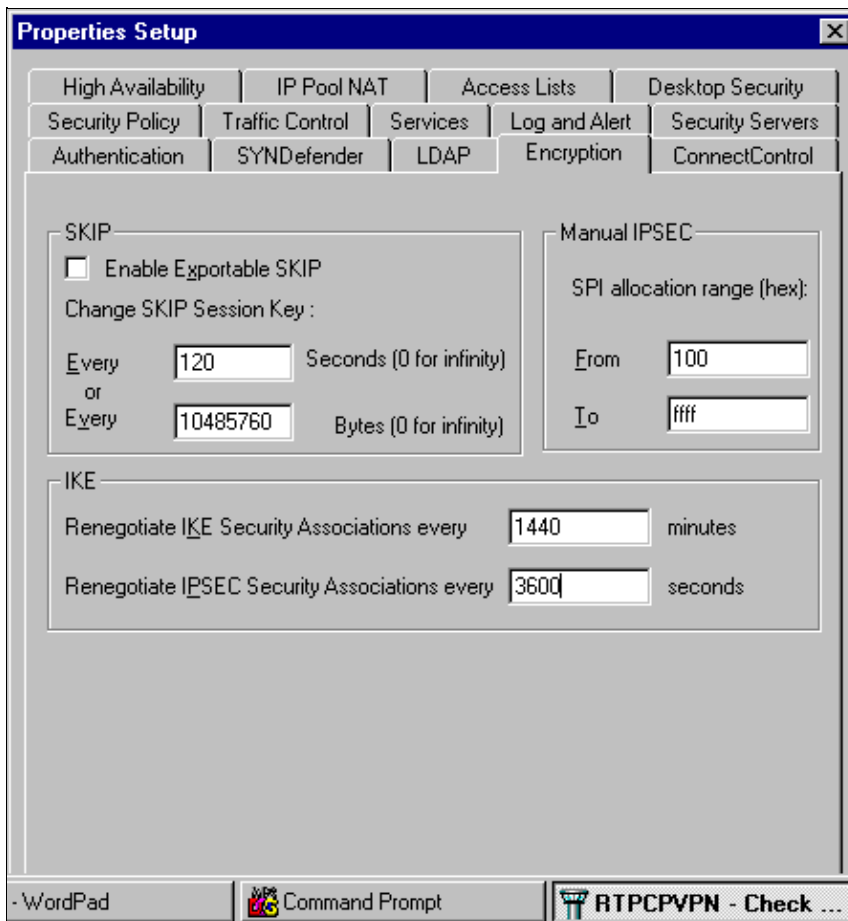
Properties Setup

High Availability | IP Pool NAT | Access Lists | Desktop Security
Security Policy | Traffic Control | Services | Log and Alert | Security Servers
Authentication | SYNDefender | LDAP | Encryption | ConnectControl

SKIP
Enable Exportable SKIP
Change SKIP Session Key :
Every 120 Seconds (0 for infinity)
or
Every 10485760 Bytes (0 for infinity)

Manual IPSEC
SPI allocation range (hex):
From 100
To ffff

IKE
Renegotiate IKE Security Associations every 1440 minutes
Renegotiate IPSEC Security Associations every 3600 seconds

- WordPad | Command Prompt | RTPCPVPN - Check ...